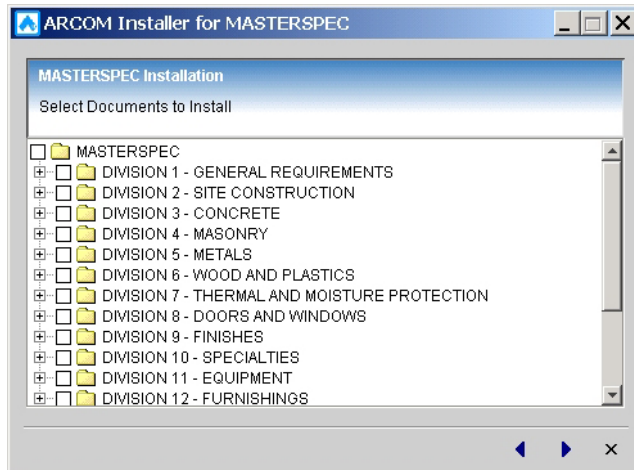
ARCOM Installer for MASTERSPEC

MASTERSPEC Installation

Select Documents to Install

MASTERSPEC
DIVISION 1 - GENERAL REQUIREMENTS
DIVISION 2 - SITE CONSTRUCTION
DIVISION 3 - CONCRETE
DIVISION 4 - MASONRY
DIVISION 5 - METALS
DIVISION 6 - WOOD AND PLASTICS
DIVISION 7 - THERMAL AND MOISTURE PROTECTION
DIVISION 8 - DOORS AND WINDOWS
DIVISION 9 - FINISHES
DIVISION 10 - SPECIALTIES
DIVISION 11 - EQUIPMENT
DIVISION 12 - FURNISHINGS

×